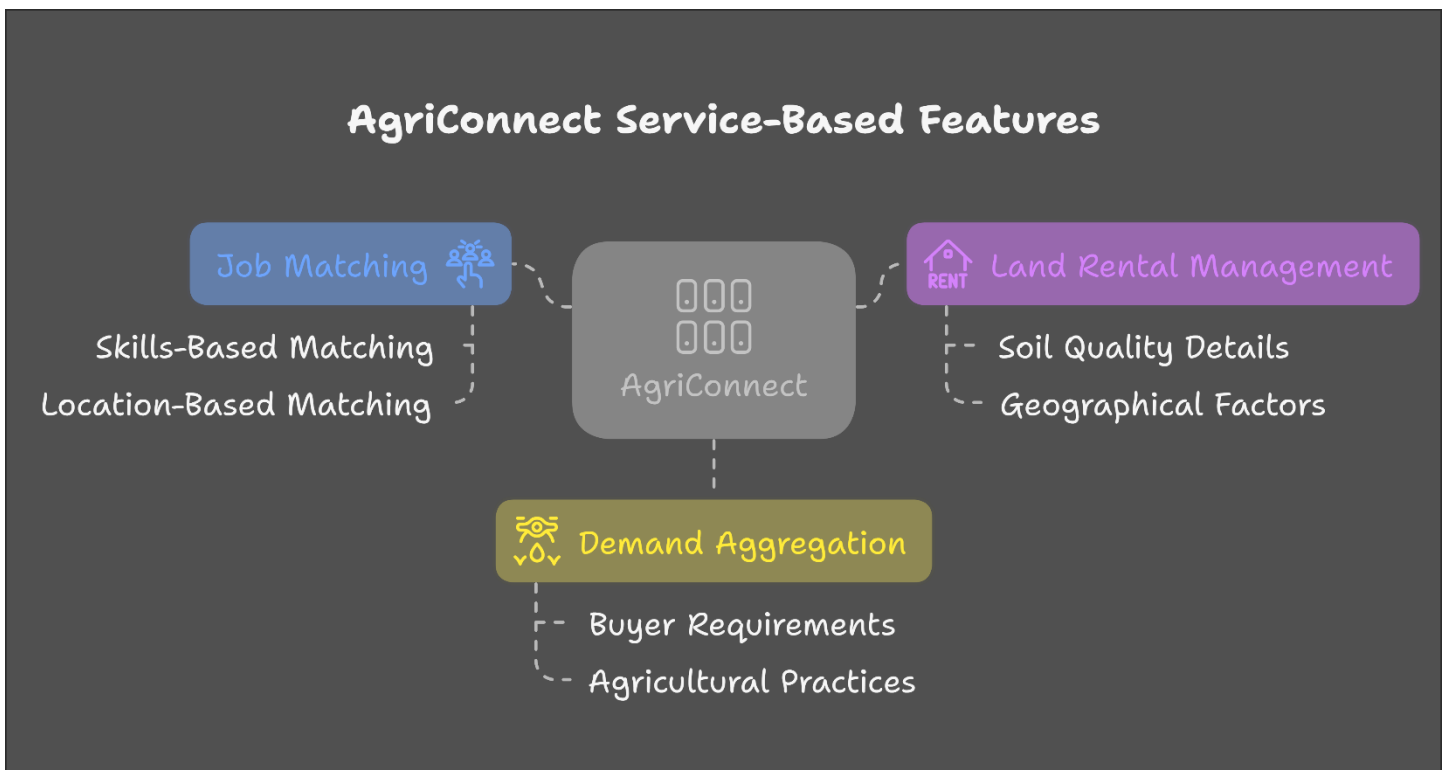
AgriConnect Service-Based Features

Job Matching

Skills-Based Matching

Location-Based Matching

AgriConnect

RENT Land Rental Management

Soil Quality Details

Geographical Factors

Demand Aggregation

Buyer Requirements

Agricultural Practices